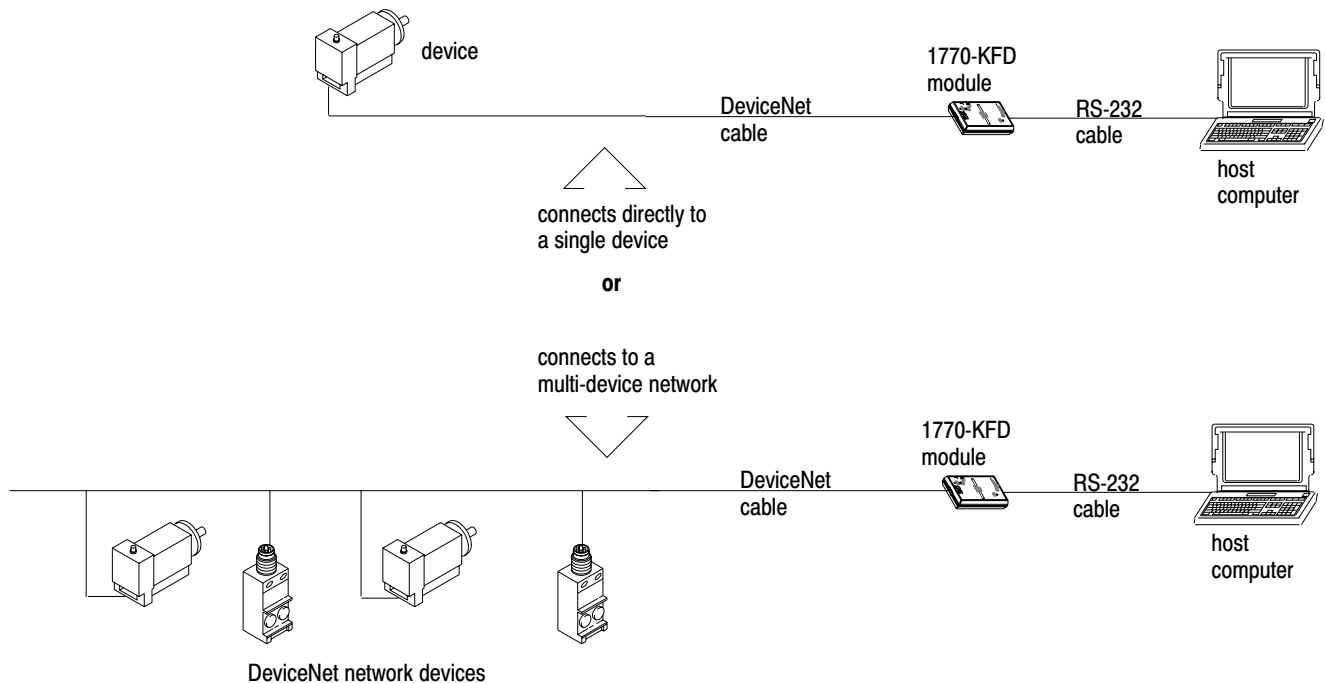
device

1770-KFD module

DeviceNet cable

RS-232 cable

host computer

connects directly to a single device

or

connects to a multi-device network

1770-KFD module

DeviceNet cable

RS-232 cable

host computer

DeviceNet network devices